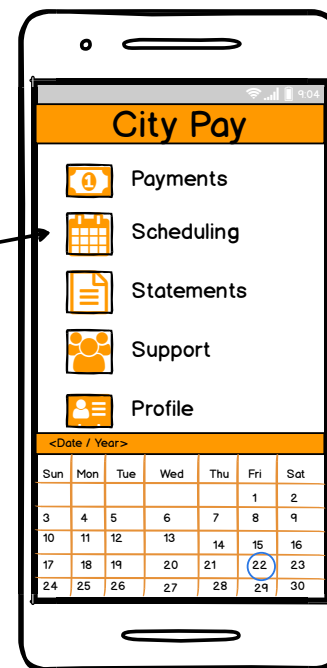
9:04

City Pay

Payments

Scheduling

Statements

Support

Profile

<Date / Year>

| Sun | Mon | Tue | Wed | Thu | Fri | Sat |
|---|---|---|---|---|---|---|
| | | | | | 1 | 2 |
| 3 | 4 | 5 | 6 | 7 | 8 | 9 |
| 10 | 11 | 12 | 13 | 14 | 15 | 16 |
| 17 | 18 | 19 | 20 | 21 | 22 | 23 |
| 24 | 25 | 26 | 27 | 28 | 29 | 30 |